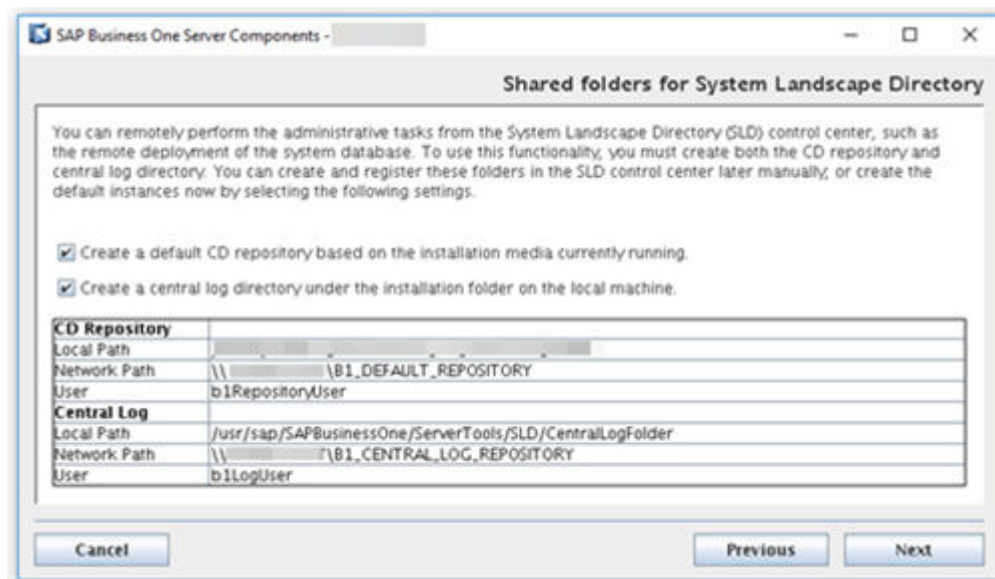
SAP Business One Server Components - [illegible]

Shared folders for System Landscape Directory

You can remotely perform the administrative tasks from the System Landscape Directory (SLD) control center, such as the remote deployment of the system database. To use this functionality, you must create both the CD repository and central log directory. You can create and register these folders in the SLD control center later manually, or create the default instances now by selecting the following settings.

Create a default CD repository based on the installation media currently running.

Create a central log directory under the installation folder on the local machine.

| CD Repository | |
|---|---|
| Local Path | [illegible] |
| Network Path | \\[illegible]\B1_DEFAULT_REPOSITORY |
| User | b1RepositoryUser |
| Central Log | |
| Local Path | /usr/sap/SAPBusinessOne/ServerTools/SLD/CentralLogFolder |
| Network Path | \\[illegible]\B1_CENTRAL_LOG_REPOSITORY |
| User | b1LogUser |

Cancel

Previous

Next